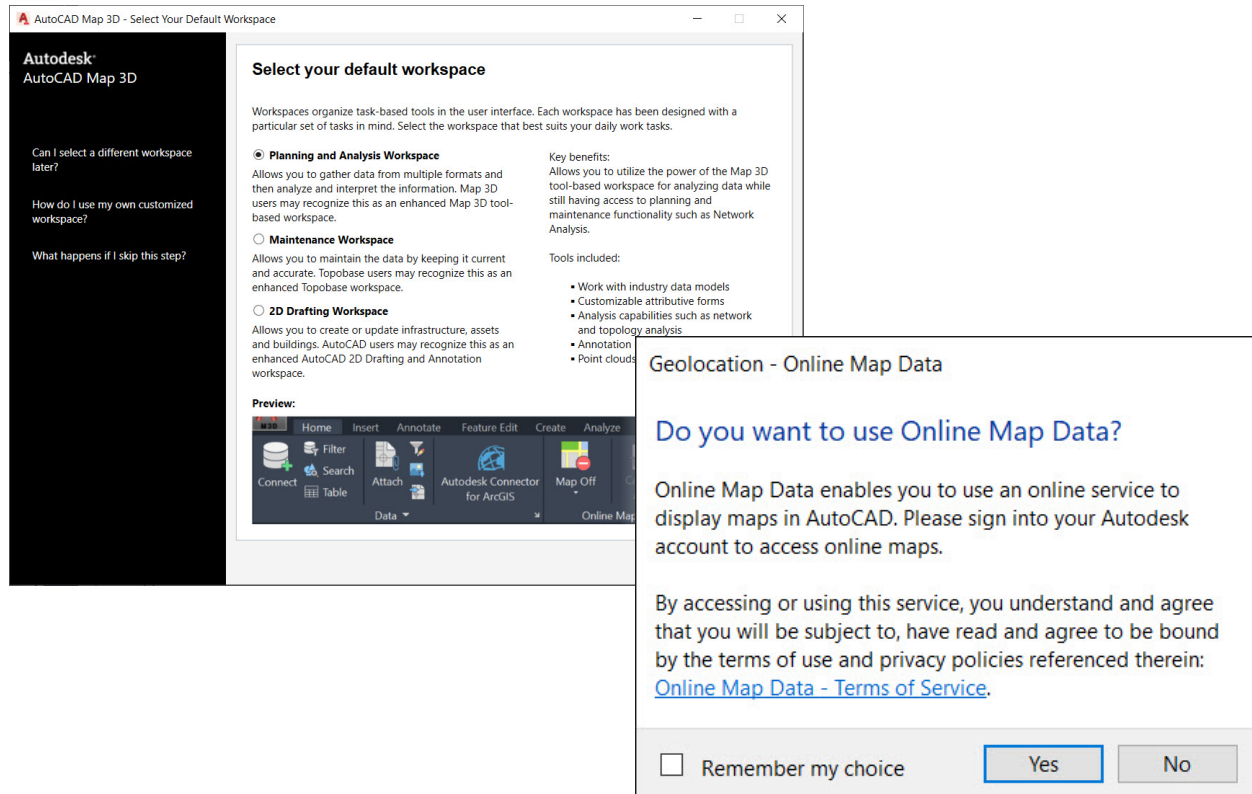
AutoCAD Map 3D - Select Your Default Workspace

Autodesk
AutoCAD Map 3D

Can I select a different workspace later?

How do I use my own customized workspace?

What happens if I skip this step?

Select your default workspace

Workspaces organize task-based tools in the user interface. Each workspace has been designed with a particular set of tasks in mind. Select the workspace that best suits your daily work tasks.

Planning and Analysis Workspace
Allows you to gather data from multiple formats and then analyze and interpret the information. Map 3D users may recognize this as an enhanced Map 3D tool-based workspace.

Maintenance Workspace
Allows you to maintain the data by keeping it current and accurate. Topobase users may recognize this as an enhanced Topobase workspace.

2D Drafting Workspace
Allows you to create or update infrastructure, assets and buildings. AutoCAD users may recognize this as an enhanced AutoCAD 2D Drafting and Annotation workspace.

Key benefits:
Allows you to utilize the power of the Map 3D tool-based workspace for analyzing data while still having access to planning and maintenance functionality such as Network Analysis.

Tools included:

- Work with industry data models
- Customizable attributive forms
- Analysis capabilities such as network and topology analysis
- Annotation
- Point clouds

Preview:

M3D Home Insert Annotate Feature Edit Create Analyze
Connect Filter Search Table Attach Autodesk Connector for ArcGIS Map Off
Data Online Map

Geolocation - Online Map Data

Do you want to use Online Map Data?

Online Map Data enables you to use an online service to display maps in AutoCAD. Please sign into your Autodesk account to access online maps.

By accessing or using this service, you understand and agree that you will be subject to, have read and agree to be bound by the terms of use and privacy policies referenced therein: Online Map Data - Terms of Service.

Remember my choice Yes No